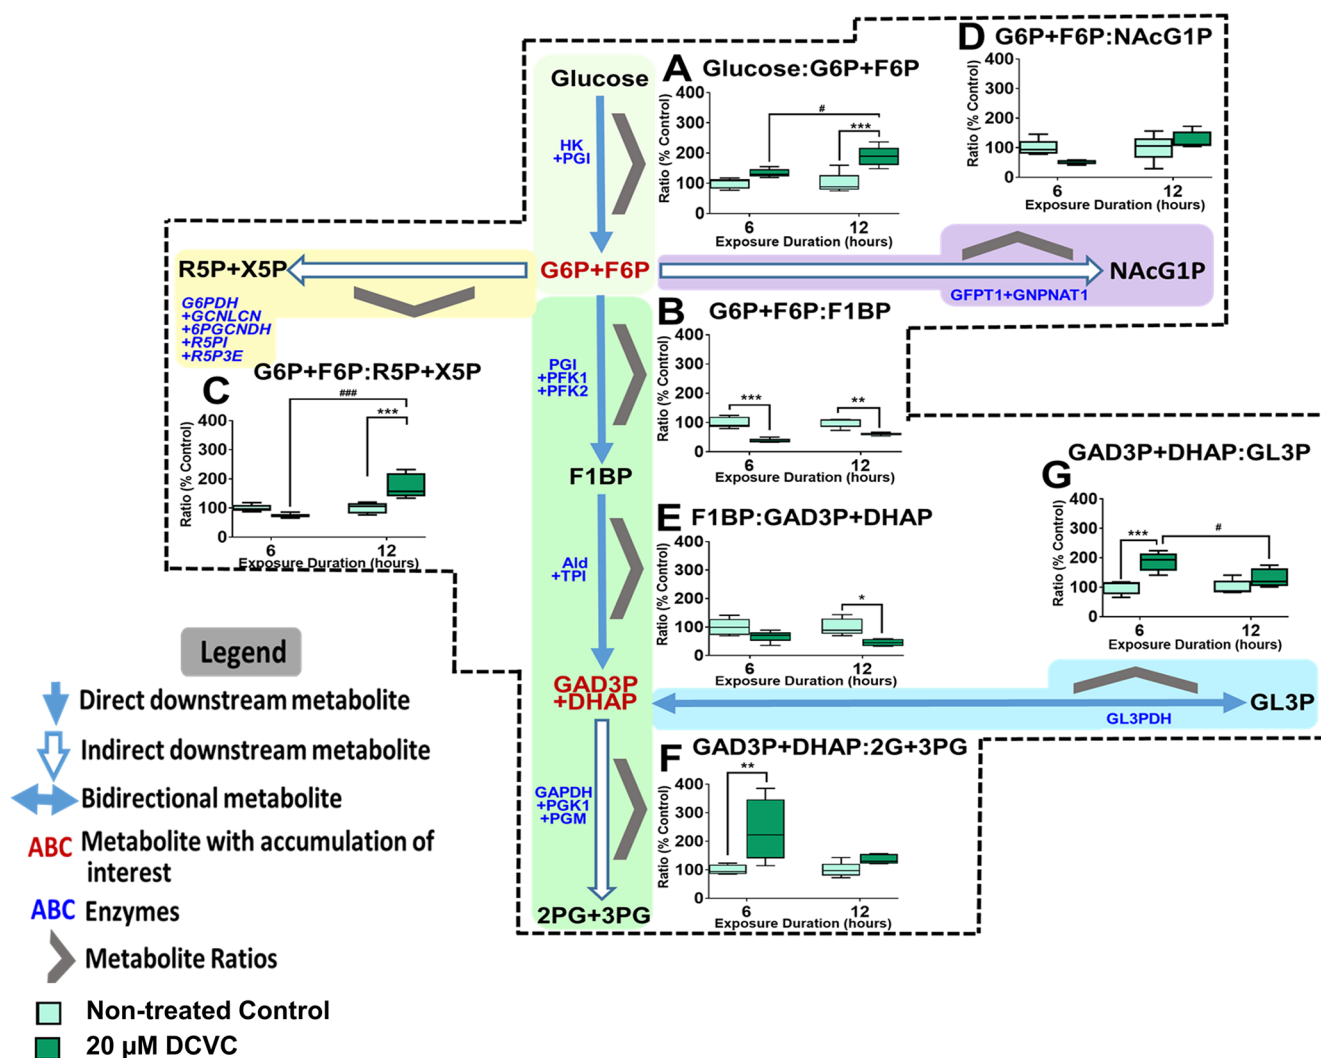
Glucose

HK +PGI

A Glucose:G6P+F6P

400
300
200
100
0
Ratio (% Control)
#
***
6
12
Exposure Duration (hours)

D G6P+F6P:NAcG1P

400
300
200
100
0
Ratio (% Control)
6
12
Exposure Duration (hours)

R5P+X5P

G6P+F6P

NAcG1P

GFPT1+GNPNAT1

G6PDH +GCNLCN +6PGCNDH +R5PI +R5P3E

C G6P+F6P:R5P+X5P

400
300
200
100
0
Ratio (% Control)
###
***
6
12
Exposure Duration (hours)

PGI +PFK1 +PFK2

B G6P+F6P:F1BP

400
300
200
100
0
Ratio (% Control)
***
**
6
12
Exposure Duration (hours)

F1BP

Ald +TPI

E F1BP:GAD3P+DHAP

400
300
200
100
0
Ratio (% Control)
*
6
12
Exposure Duration (hours)

G GAD3P+DHAP:GL3P

400
300
200
100
0
Ratio (% Control)
***
#
6
12
Exposure Duration (hours)

GAD3P +DHAP

GL3P

GL3PDH

GAPDH +PGK1 +PGM

F GAD3P+DHAP:2G+3PG

400
300
200
100
0
Ratio (% Control)
**
6
12
Exposure Duration (hours)

2PG+3PG

Legend

Direct downstream metabolite

Indirect downstream metabolite

Bidirectional metabolite

ABC Metabolite with accumulation of interest

ABC Enzymes

Metabolite Ratios

Non-treated Control

20 μM DCVC